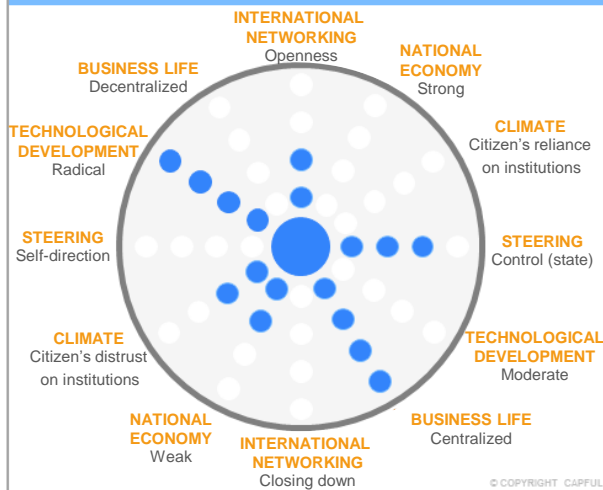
INTERNATIONAL NETWORKING
Openness

NATIONAL ECONOMY
Strong

BUSINESS LIFE
Decentralized

CLIMATE
Citizen's reliance on institutions

TECHNOLOGICAL DEVELOPMENT
Radical

STEERING
Self-direction

STEERING
Control (state)

CLIMATE
Citizen's distrust on institutions

TECHNOLOGICAL DEVELOPMENT
Moderate

NATIONAL ECONOMY
Weak

BUSINESS LIFE
Centralized

INTERNATIONAL NETWORKING
Closing down

© COPYRIGHT CAPFUL